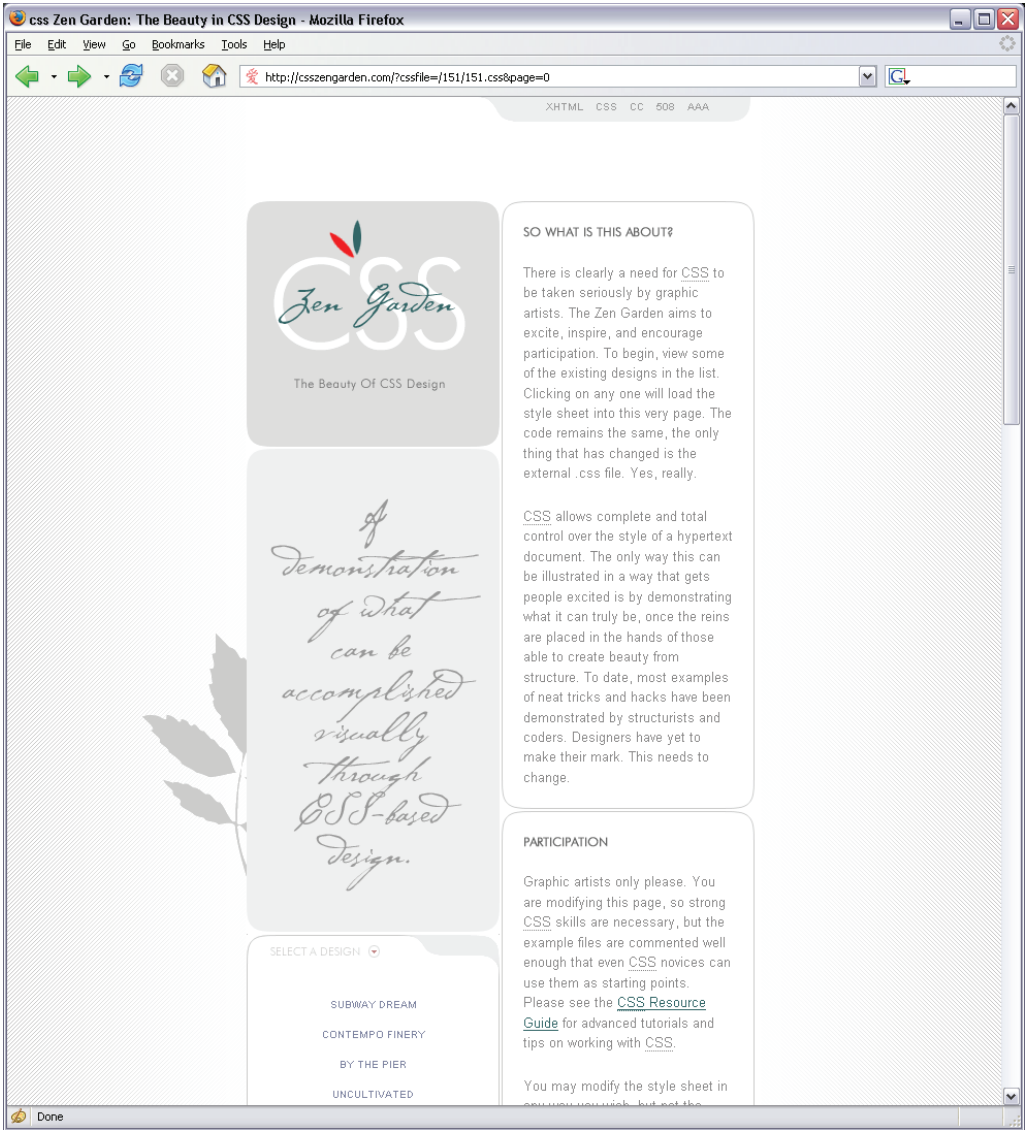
css Zen Garden: The Beauty in CSS Design - Mozilla Firefox

File Edit View Go Bookmarks Tools Help

http://csszengarden.com/?cssfile=/151/151.css&page=0

XHTML CSS CC 508 AAA

CSS Zen Garden

The Beauty Of CSS Design

A demonstration of what can be accomplished visually through CSS-based design.

SELECT A DESIGN

SUBWAY DREAM

CONTEMPO FINERY

BY THE PIER

UNCULTIVATED

SO WHAT IS THIS ABOUT?

There is clearly a need for CSS to be taken seriously by graphic artists. The Zen Garden aims to excite, inspire, and encourage participation. To begin, view some of the existing designs in the list. Clicking on any one will load the style sheet into this very page. The code remains the same, the only thing that has changed is the external .css file. Yes, really.

CSS allows complete and total control over the style of a hypertext document. The only way this can be illustrated in a way that gets people excited is by demonstrating what it can truly be, once the reins are placed in the hands of those able to create beauty from structure. To date, most examples of neat tricks and hacks have been demonstrated by structurists and coders. Designers have yet to make their mark. This needs to change.

PARTICIPATION

Graphic artists only please. You are modifying this page, so strong CSS skills are necessary, but the example files are commented well enough that even CSS novices can use them as starting points. Please see the CSS Resource Guide for advanced tutorials and tips on working with CSS.

You may modify the style sheet in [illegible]

Done